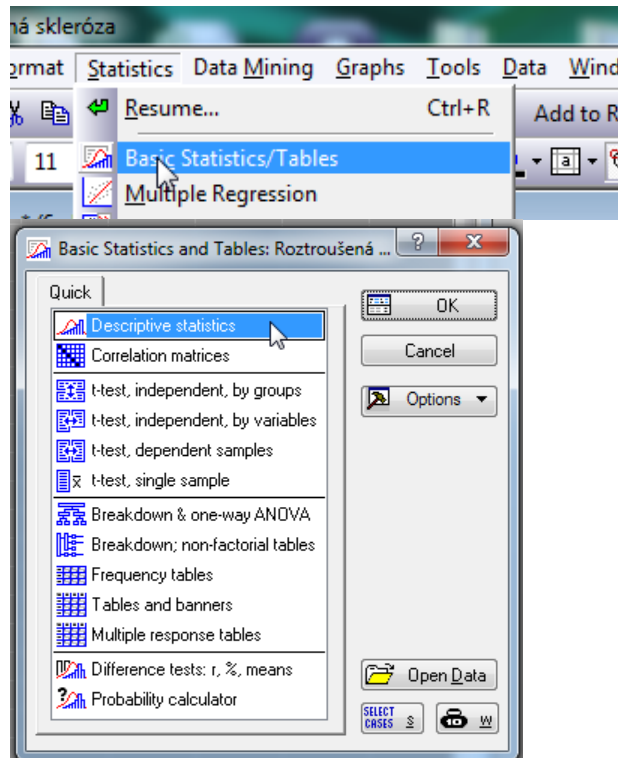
ná skleróza

ormat Statistics Data Mining Graphs Tools Data Wind

Resume... Ctrl+R

Add to R

11

Basic Statistics/Tables

Multiple Regression

Basic Statistics and Tables: Roztroušená ...

?

X

Quick

Descriptive statistics

Correlation matrices

t-test, independent, by groups

t-test, independent, by variables

t-test, dependent samples

t-test, single sample

Breakdown & one-way ANOVA

Breakdown; non-factorial tables

Frequency tables

Tables and banners

Multiple response tables

Difference tests: r, %, means

Probability calculator

OK

Cancel

Options

Open Data

SELECT CASES S

W